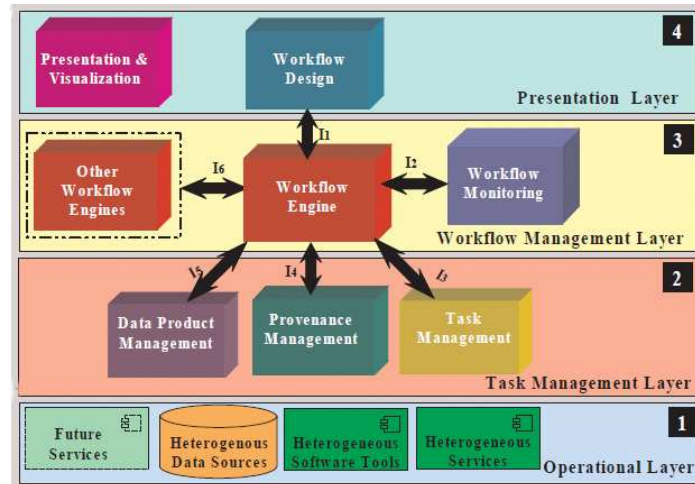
4

Presentation & Visualization

Workflow Design

Presentation Layer

3

I1

Other Workflow Engines

I6

Workflow Engine

I2

Workflow Monitoring

Workflow Management Layer

2

I5

I4

I3

Data Product Management

Provenance Management

Task Management

Task Management Layer

1

Future Services

Heterogenous Data Sources

Heterogeneous Software Tools

Heterogeneous Services

Operational Layer